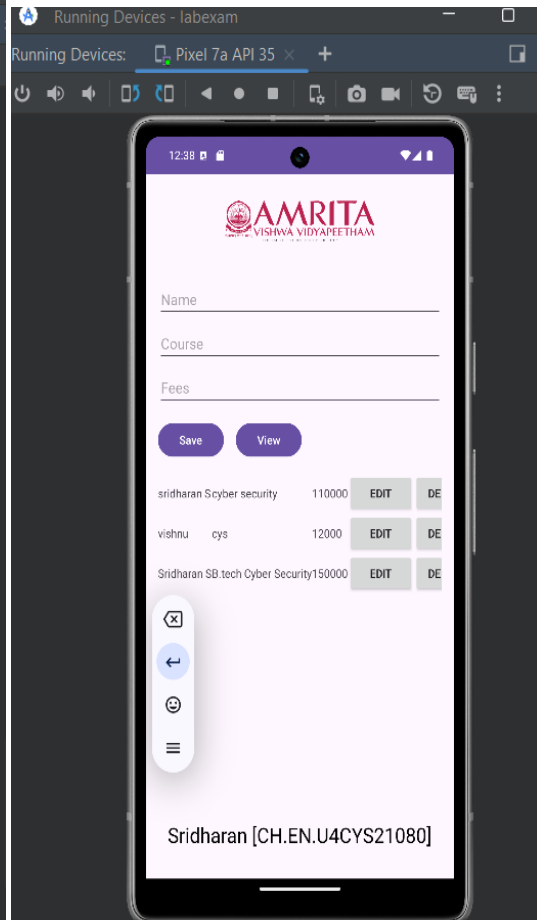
Running Devices - labexam

Running Devices: Pixel 7a API 35 × +

12:38

AMRITA
VISHWA VIDYAPEETHAM

Name

Course

Fees

Save View

| sridharan S | cyber security | 110000 | EDIT | DE |
|---|---|---|---|---|
| vishnu | cys | 12000 | EDIT | DE |
| Sridharan S | B.tech Cyber Security | 150000 | EDIT | DE |

Sridharan [CH.EN.U4CYS21080]